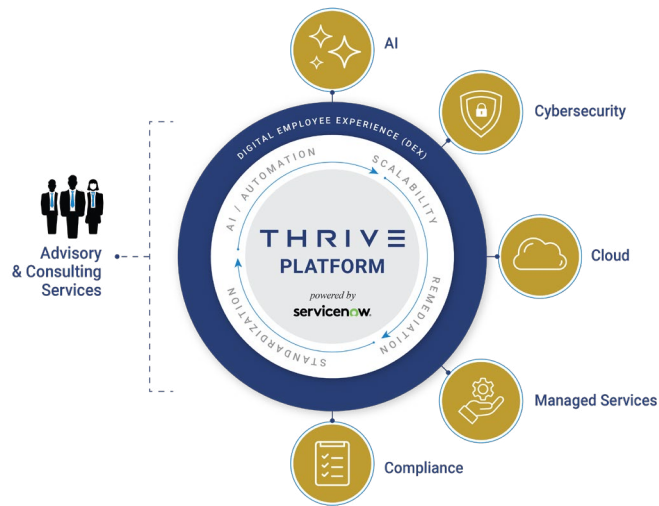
AI

Cybersecurity

Cloud

Managed Services

Compliance

Advisory & Consulting Services

DIGITAL EMPLOYEE EXPERIENCE (DEX)

AI / AUTOMATION

SCALABILITY

REMEDIATION

STANDARDIZATION

THRIVE PLATFORM

powered by servicenow.